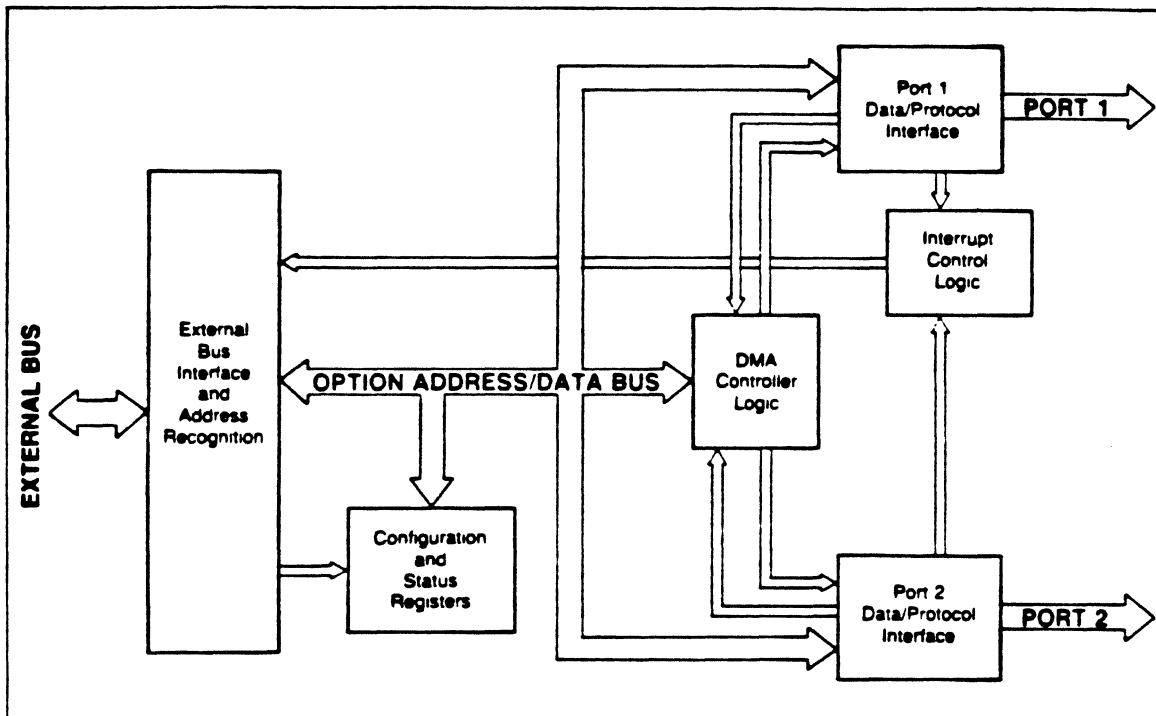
EXTERNAL BUS

External Bus Interface and Address Recognition

OPTION ADDRESS/DATA BUS

Configuration and Status Registers

Port 1 Data/Protocol Interface

PORT 1

Interrupt Control Logic

DMA Controller Logic

Port 2 Data/Protocol Interface

PORT 2